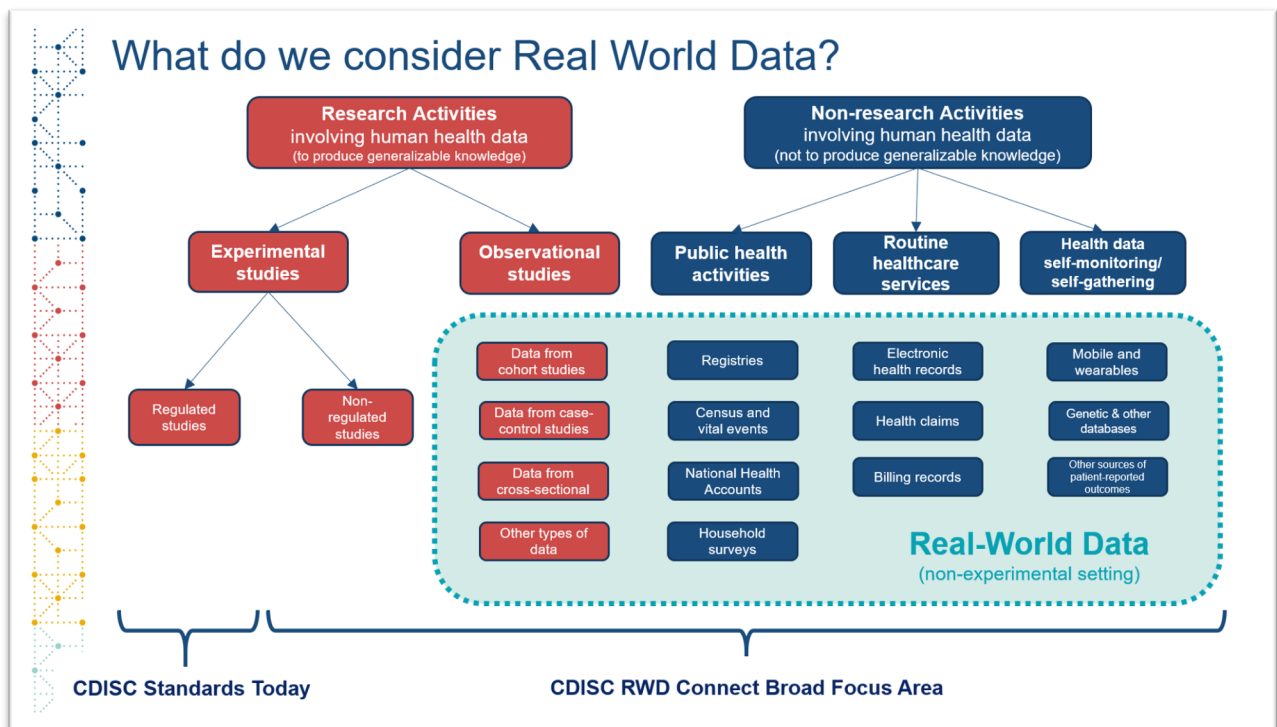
What do we consider Real World Data?

Research Activities
involving human health data
(to produce generalizable knowledge)

Non-research Activities
involving human health data
(not to produce generalizable knowledge)

Experimental studies

Observational studies

Public health activities

Routine healthcare services

Health data self-monitoring/ self-gathering

Regulated studies

Non-regulated studies

Data from cohort studies

Data from case-control studies

Data from cross-sectional

Other types of data

Registries

Census and vital events

National Health Accounts

Household surveys

Electronic health records

Health claims

Billing records

Mobile and wearables

Genetic & other databases

Other sources of patient-reported outcomes

Real-World Data
(non-experimental setting)

CDISC Standards Today

CDISC RWD Connect Broad Focus Area